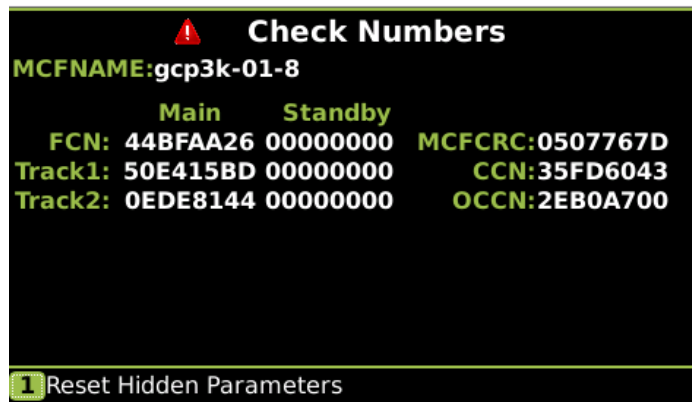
Check Numbers

MCFNAME:gcp3k-01-8

| | Main | Standby | | |
|---|---|---|---|---|
| FCN: | 44BFAA26 | 00000000 | MCFCRC: | 0507767D |
| Track1: | 50E415BD | 00000000 | CCN: | 35FD6043 |
| Track2: | 0EDE8144 | 00000000 | OCCN: | 2EB0A700 |

1 Reset Hidden Parameters